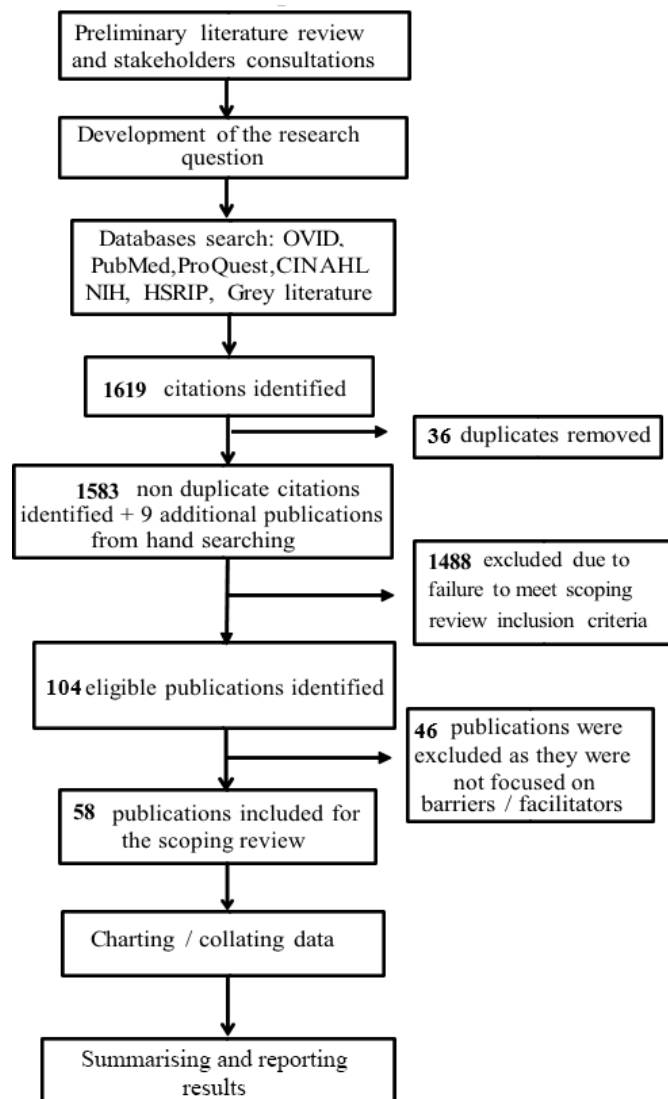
Preliminary literature review and stakeholders consultations

Development of the research question

Databases search: OVID, PubMed,ProQuest,CINAHL NIH, HSRIP, Grey literature

1619 citations identified

36 duplicates removed

1583 non duplicate citations identified + 9 additional publications from hand searching

1488 excluded due to failure to meet scoping review inclusion criteria

104 eligible publications identified

46 publications were excluded as they were not focused on barriers / facilitators

58 publications included for the scoping review

Charting / collating data

Summarising and reporting results